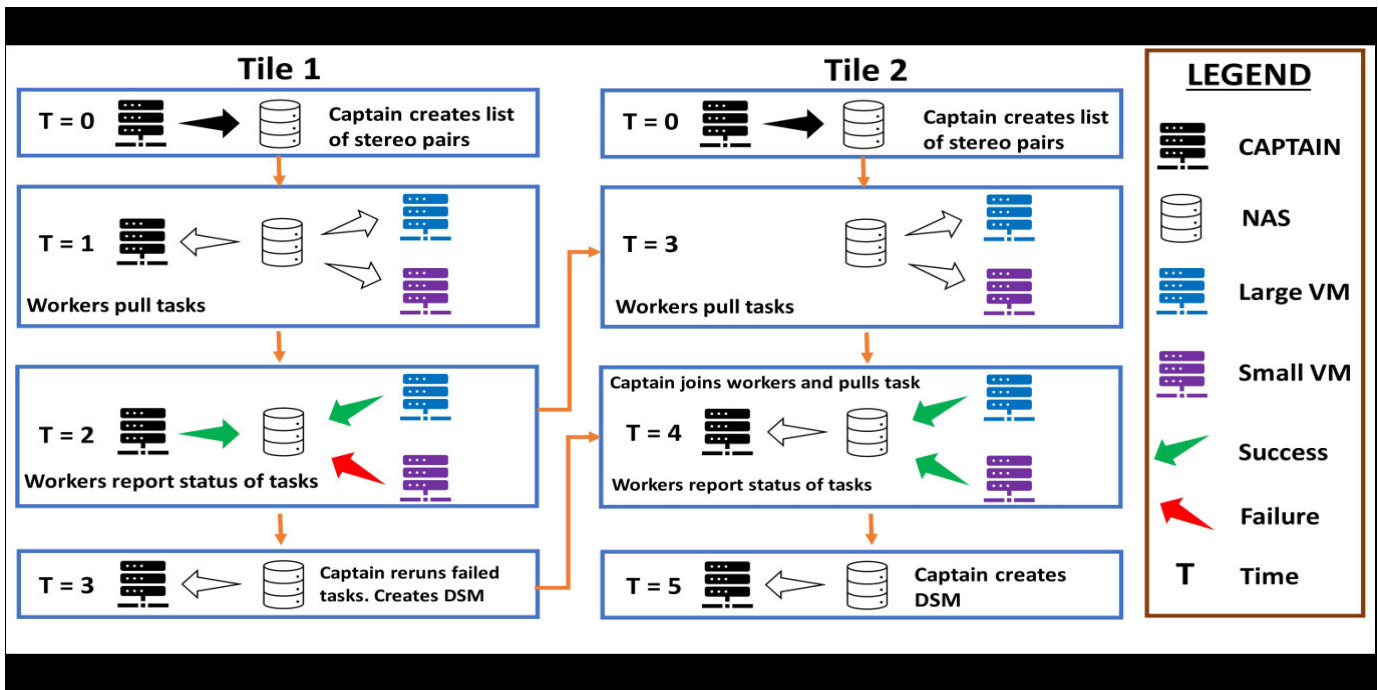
Tile 1

T = 0
Captain creates list of stereo pairs

T = 1
Workers pull tasks

T = 2
Workers report status of tasks

T = 3
Captain reruns failed tasks. Creates DSM

Tile 2

T = 0
Captain creates list of stereo pairs

T = 3
Workers pull tasks

Captain joins workers and pulls task
T = 4
Workers report status of tasks

T = 5
Captain creates DSM

LEGEND
CAPTAIN
NAS
Large VM
Small VM
Success
Failure
T Time